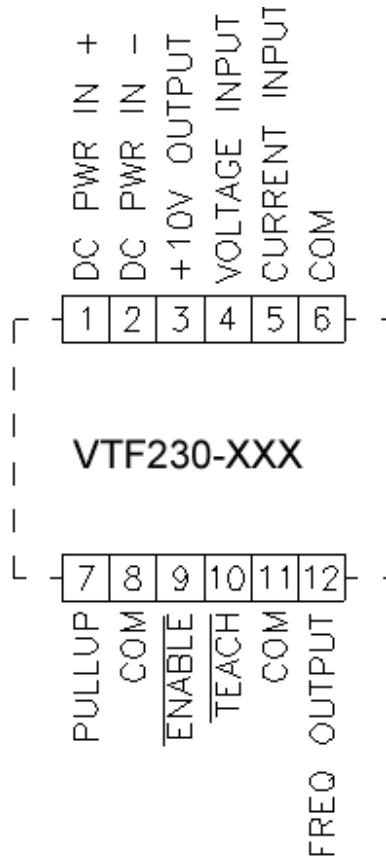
DC PWR IN +
DC PWR IN −
+10V OUTPUT
VOLTAGE INPUT
CURRENT INPUT
COM

| 1 | 2 | 3 | 4 | 5 | 6 |
|---|---|---|---|---|---|

VTF230-XXX

| 7 | 8 | 9 | 10 | 11 | 12 |
|---|---|---|---|---|---|

PULLUP
COM
$\overline{\text{ENABLE}}$
$\overline{\text{TEACH}}$
COM
FREQ OUTPUT